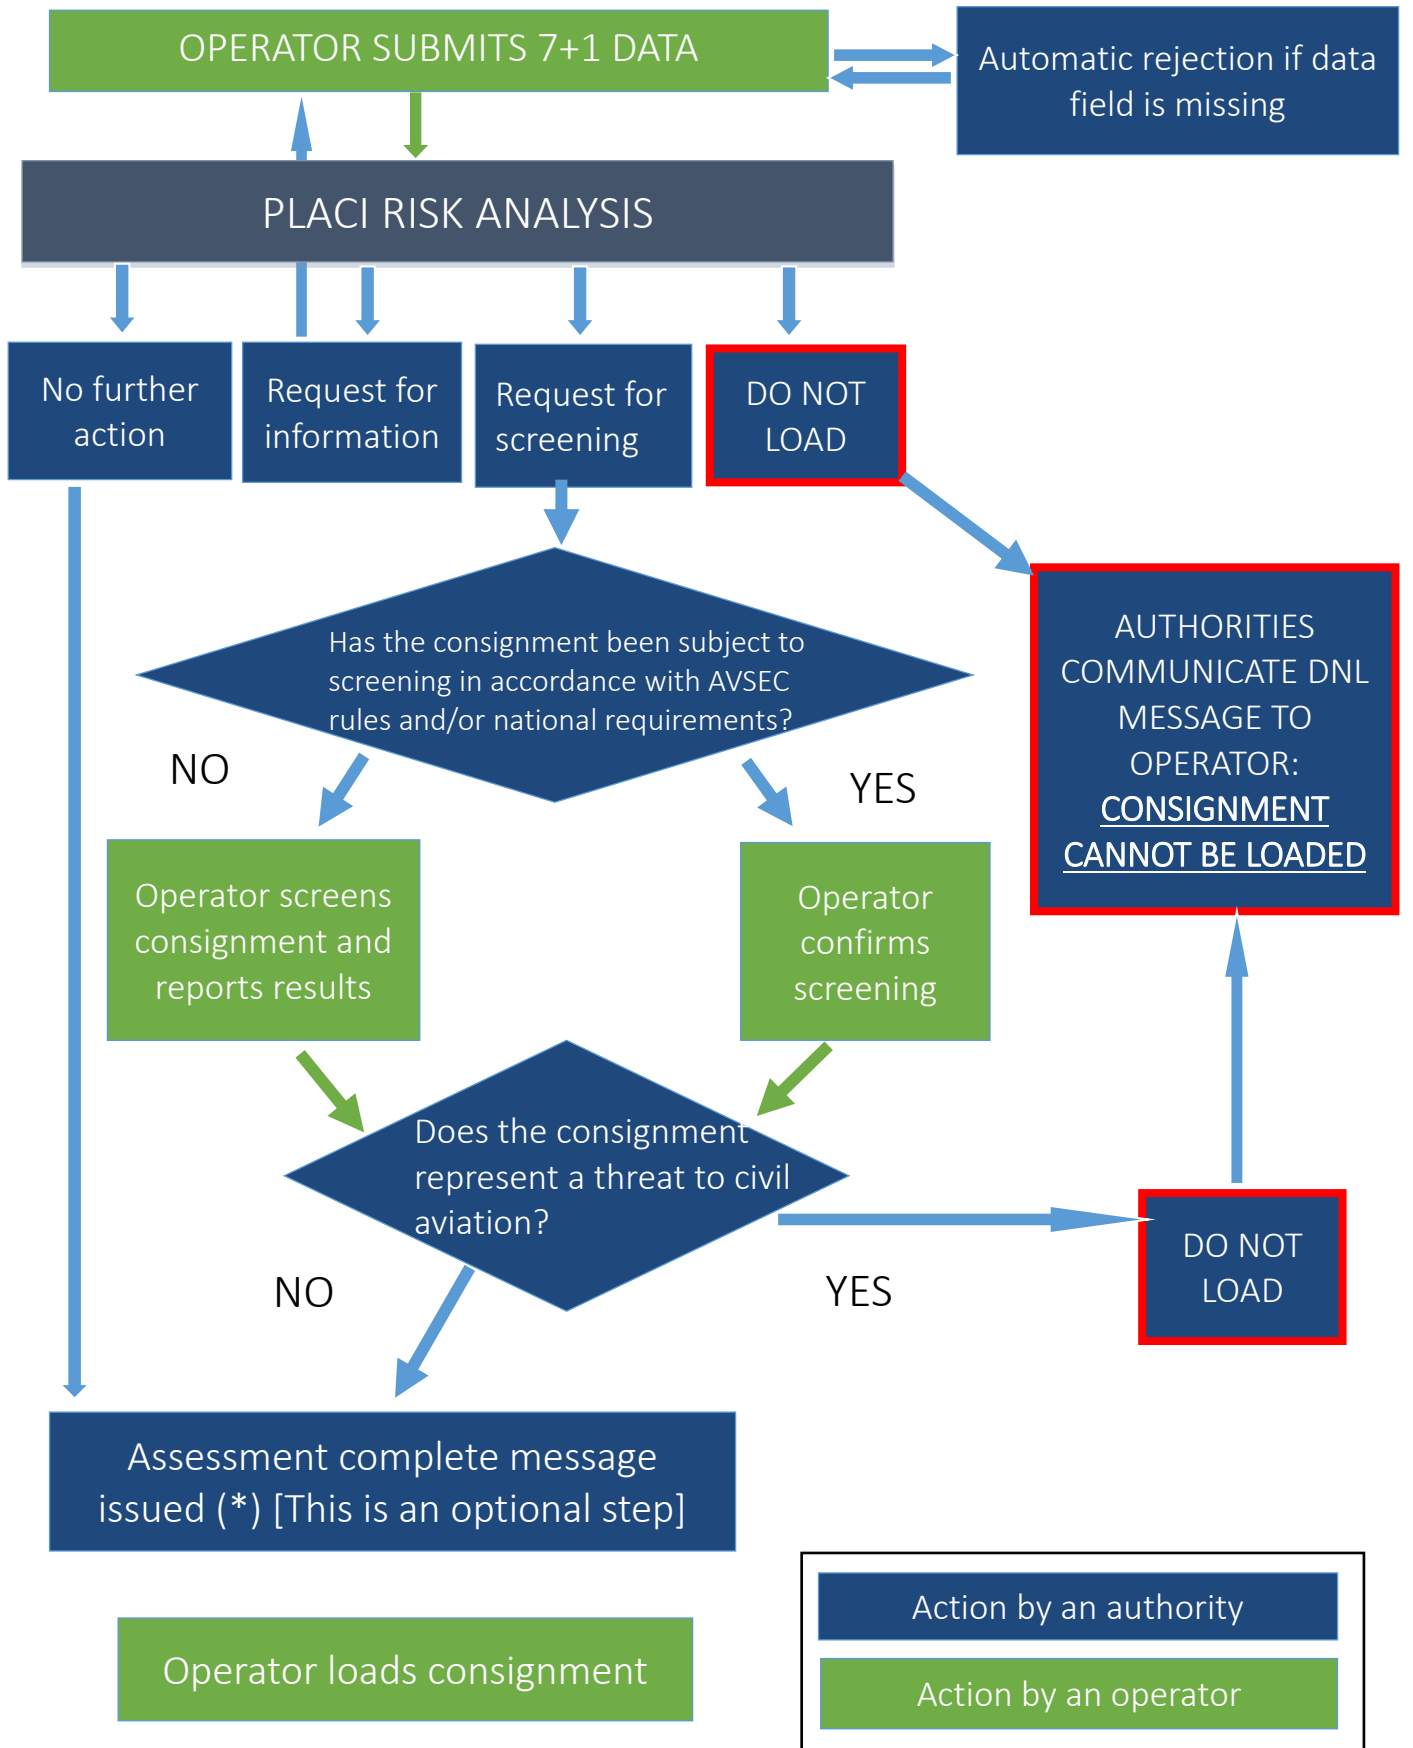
OPERATOR SUBMITS 7+1 DATA

Automatic rejection if data field is missing

PLACI RISK ANALYSIS

No further action

Request for information

Request for screening

DO NOT LOAD

AUTHORITIES COMMUNICATE DNL MESSAGE TO OPERATOR: CONSIGNMENT CANNOT BE LOADED

Has the consignment been subject to screening in accordance with AVSEC rules and/or national requirements?

NO

YES

Operator screens consignment and reports results

Operator confirms screening

Does the consignment represent a threat to civil aviation?

NO

YES

DO NOT LOAD

Assessment complete message issued (*) [This is an optional step]

Operator loads consignment

Action by an authority

Action by an operator